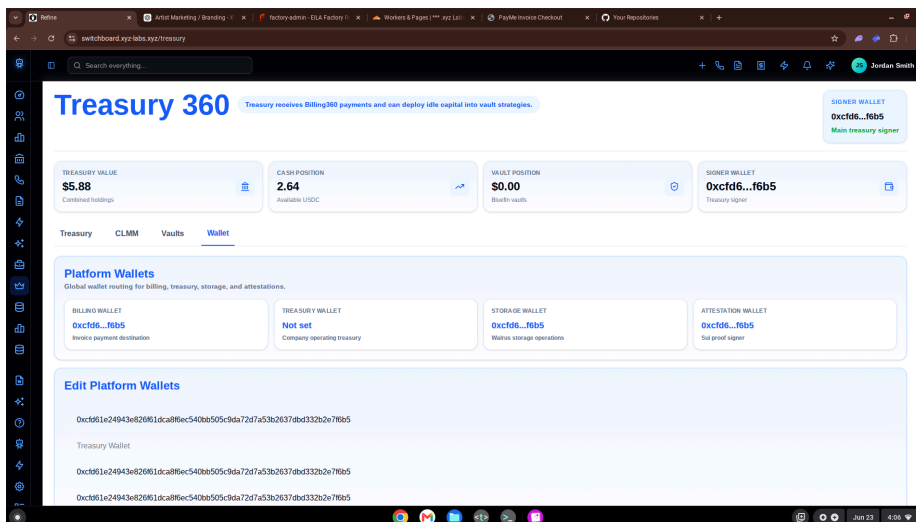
Refine
Artist Marketing / Branding - X
factory-admin - EILA Factory
Workers & Pages | ***.xyz Lab
PayMe Invoice Checkout
Your Repositories

switchboard.xyz-labs.xyz/treasury

Search everything...

JS Jordan Smith

Treasury 360

Treasury receives Billing360 payments and can deploy idle capital into vault strategies.

SIGNER WALLET
0xcfd6...f6b5
Main treasury signer

TREASURY VALUE
$5.88
Combined holdings

CASH POSITION
2.64
Available USDC

VAULT POSITION
$0.00
Bluefin vaults

SIGNER WALLET
0xcfd6...f6b5
Treasury signer

Treasury CLMM Vaults Wallet

Platform Wallets
Global wallet routing for billing, treasury, storage, and attestations.

BILLING WALLET
0xcfd6...f6b5
Invoice payment destination

TREASURY WALLET
Not set
Company operating treasury

STORAGE WALLET
0xcfd6...f6b5
Walrus storage operations

ATTESTATION WALLET
0xcfd6...f6b5
Sui proof signer

Edit Platform Wallets

0xcfd61e24943e826f61dca8f6ec540bb505c9da72d7a53b2637dbd332b2e7f6b5

Treasury Wallet

0xcfd61e24943e826f61dca8f6ec540bb505c9da72d7a53b2637dbd332b2e7f6b5

0xcfd61e24943e826f61dca8f6ec540bb505c9da72d7a53b2637dbd332b2e7f6b5

Jun 23 4:06